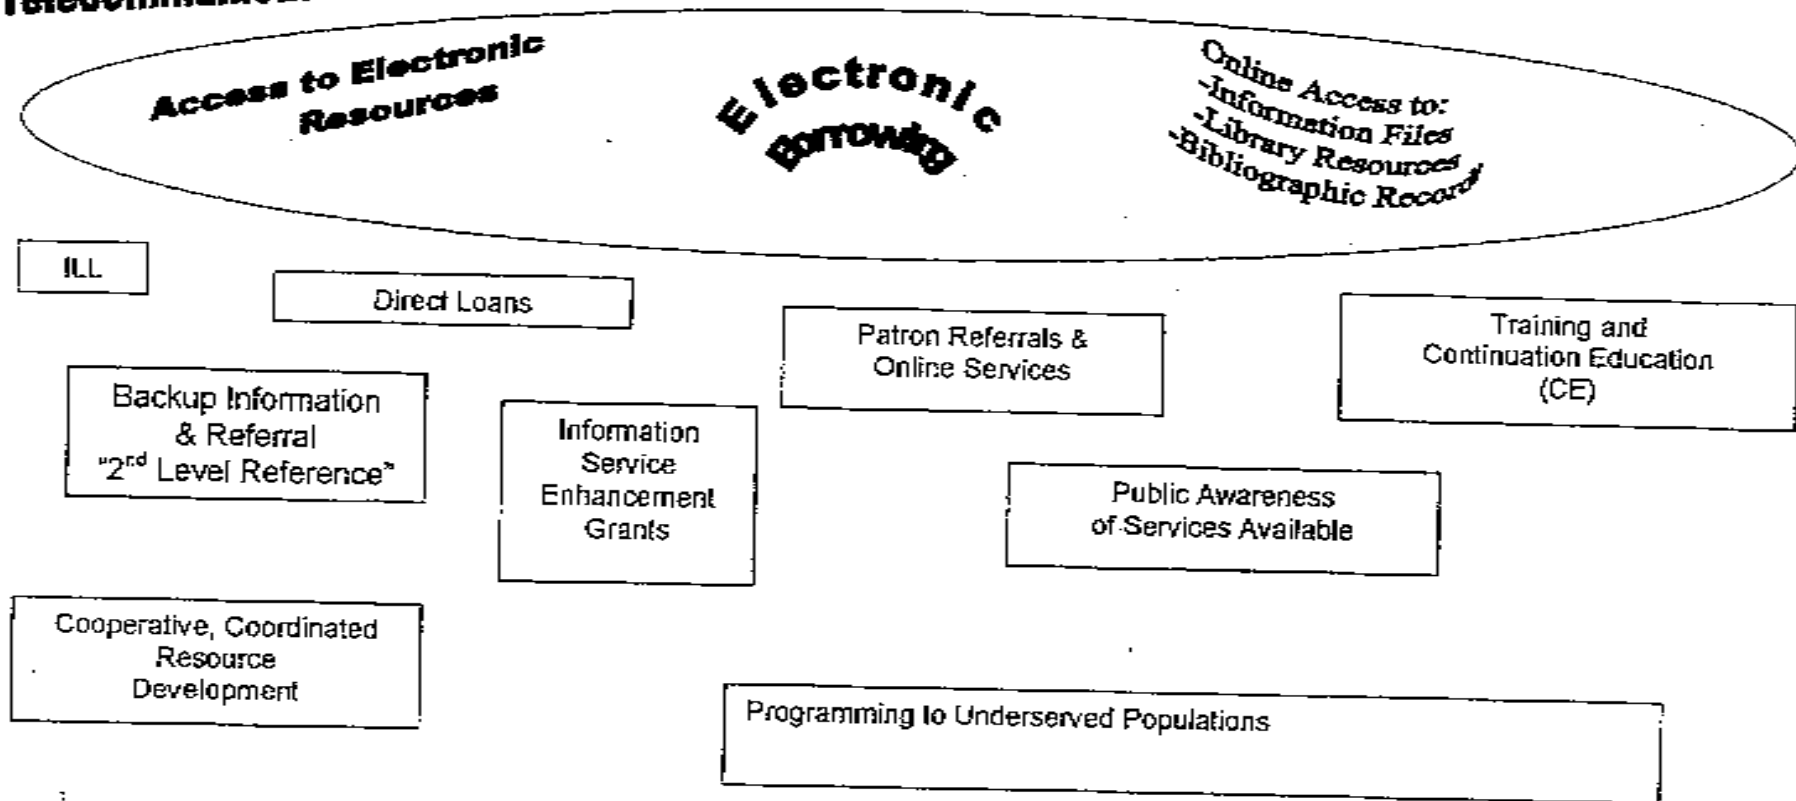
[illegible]

Access to Electronic Resources

Electronic Borrowing

Online Access to:
-Information Files
-Library Resources
-Bibliographic Records

ILL

Direct Loans

Patron Referrals & Online Services

Training and Continuation Education (CE)

Backup Information & Referral "2$^{nd}$ Level Reference"

Information Service Enhancement Grants

Public Awareness of Services Available

Cooperative, Coordinated Resource Development

Programming to Underserved Populations